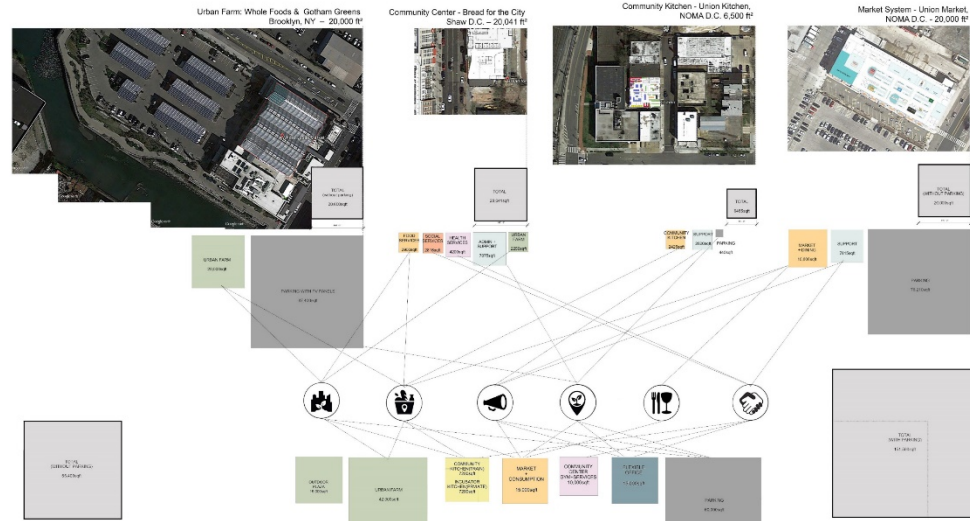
Urban Farm: Whole Foods & Gotham Greens
Brooklyn, NY – 20,000 ft²

Community Center - Bread for the City
Shaw D.C. – 20,041 ft²

Community Kitchen - Union Kitchen,
NOMA D.C. 6,500 ft²

Market System - Union Market,
NOMA D.C. - 20,000 ft²

TOTAL
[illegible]

TOTAL
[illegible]

TOTAL
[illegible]

TOTAL
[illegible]

URBAN FARM
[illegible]

PARKING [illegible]

FOOD SERVICES
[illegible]

SOCIAL SERVICES
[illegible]

HEALTH SERVICES
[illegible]

ADMIN SUPPORT
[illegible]

URBAN FARM
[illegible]

COMMUNITY KITCHEN
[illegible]

SUPPORT
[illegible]

PARKING
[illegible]

MARKET VENDING
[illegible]

SUPPORT
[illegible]

PARKING
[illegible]

TOTAL
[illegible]

TOTAL
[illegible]

OUTDOOR
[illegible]

URBAN FARM
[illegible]

COMMUNITY KITCHEN
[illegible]
INCUBATOR KITCHEN
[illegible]

MARKET + CONSUMPTION
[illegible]

COMMUNITY CENTER
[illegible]

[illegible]

PARKING
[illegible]